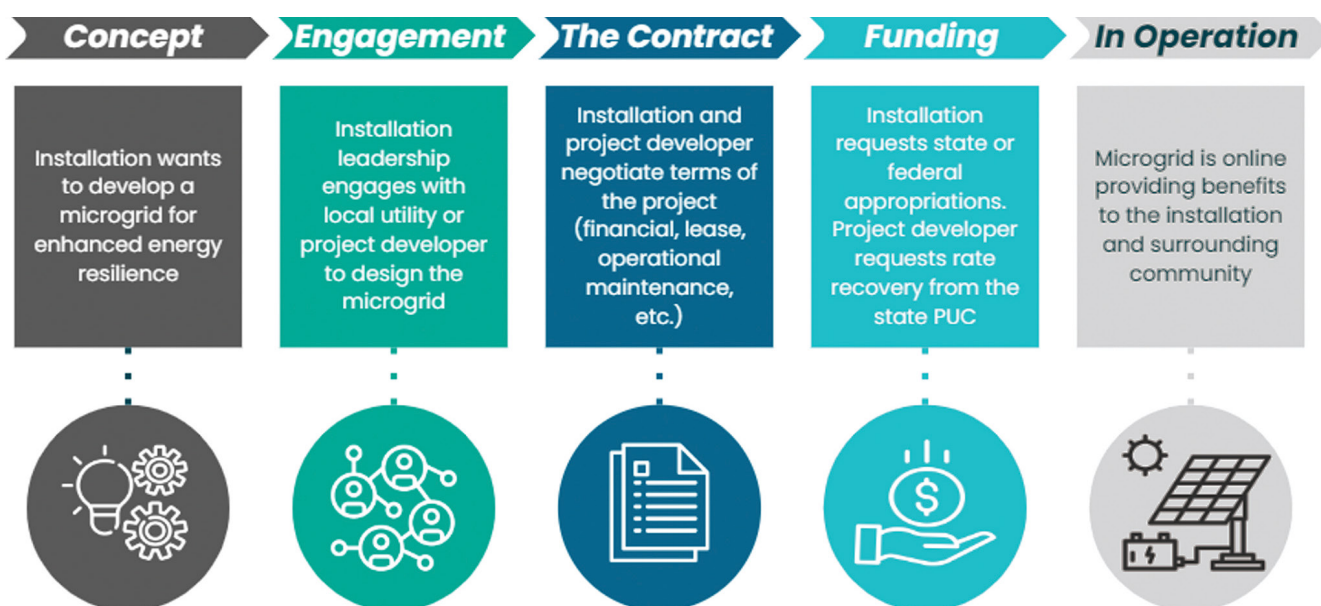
Concept

Installation wants to develop a microgrid for enhanced energy resilience

Engagement

Installation leadership engages with local utility or project developer to design the microgrid

The Contract

Installation and project developer negotiate terms of the project (financial, lease, operational maintenance, etc.)

Funding

Installation requests state or federal appropriations. Project developer requests rate recovery from the state PUC

In Operation

Microgrid is online providing benefits to the installation and surrounding community